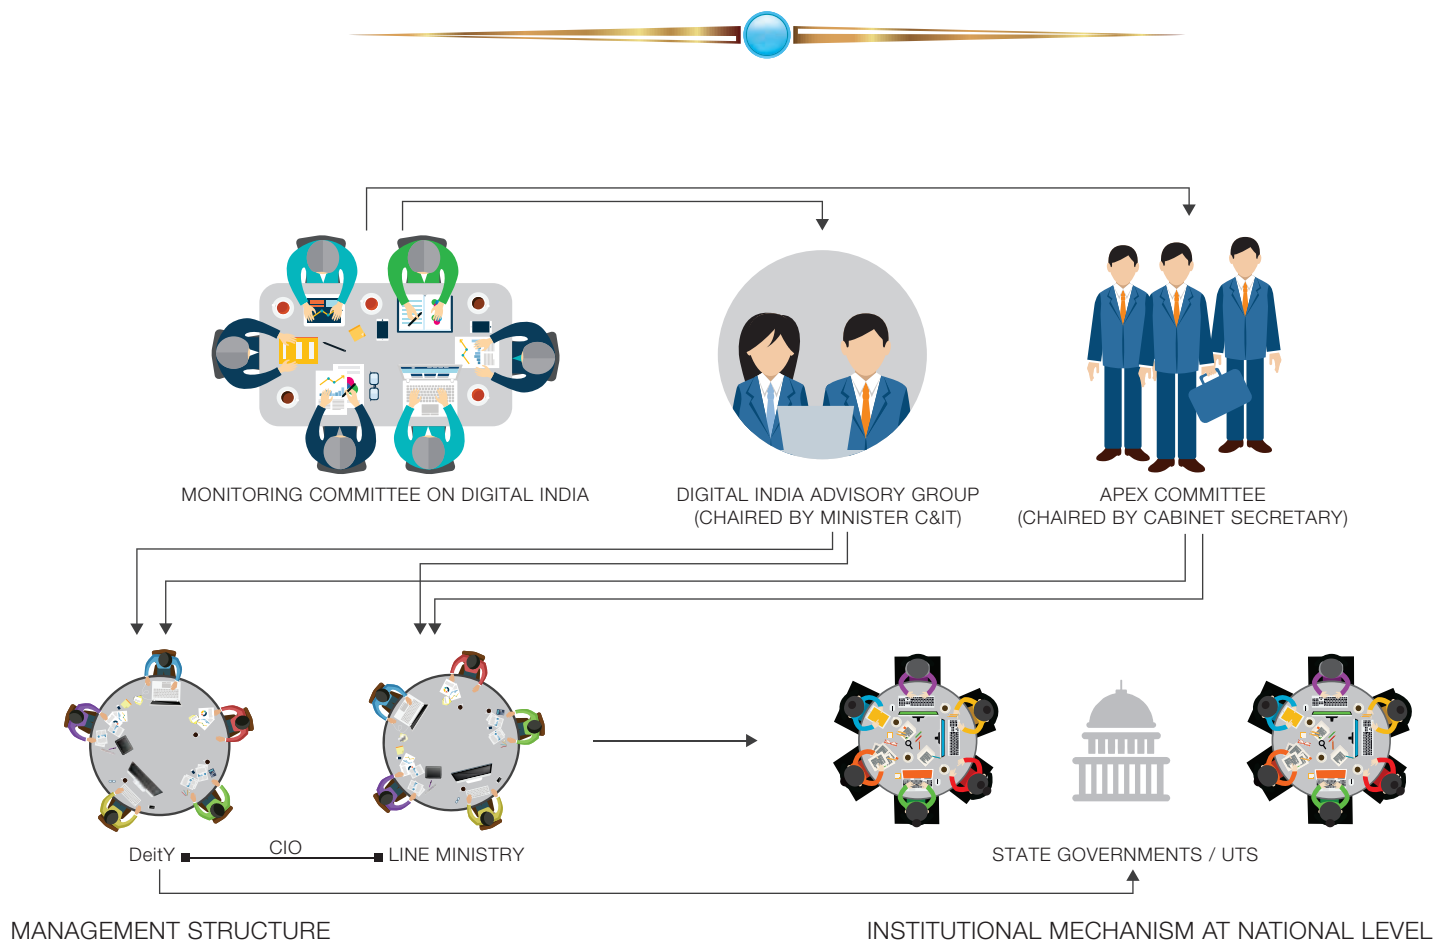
MONITORING COMMITTEE ON DIGITAL INDIA

DIGITAL INDIA ADVISORY GROUP
(CHAIRED BY MINISTER C&IT)

APEX COMMITTEE
(CHAIRED BY CABINET SECRETARY)

DeitY

CIO

LINE MINISTRY

STATE GOVERNMENTS / UTS

MANAGEMENT STRUCTURE

INSTITUTIONAL MECHANISM AT NATIONAL LEVEL